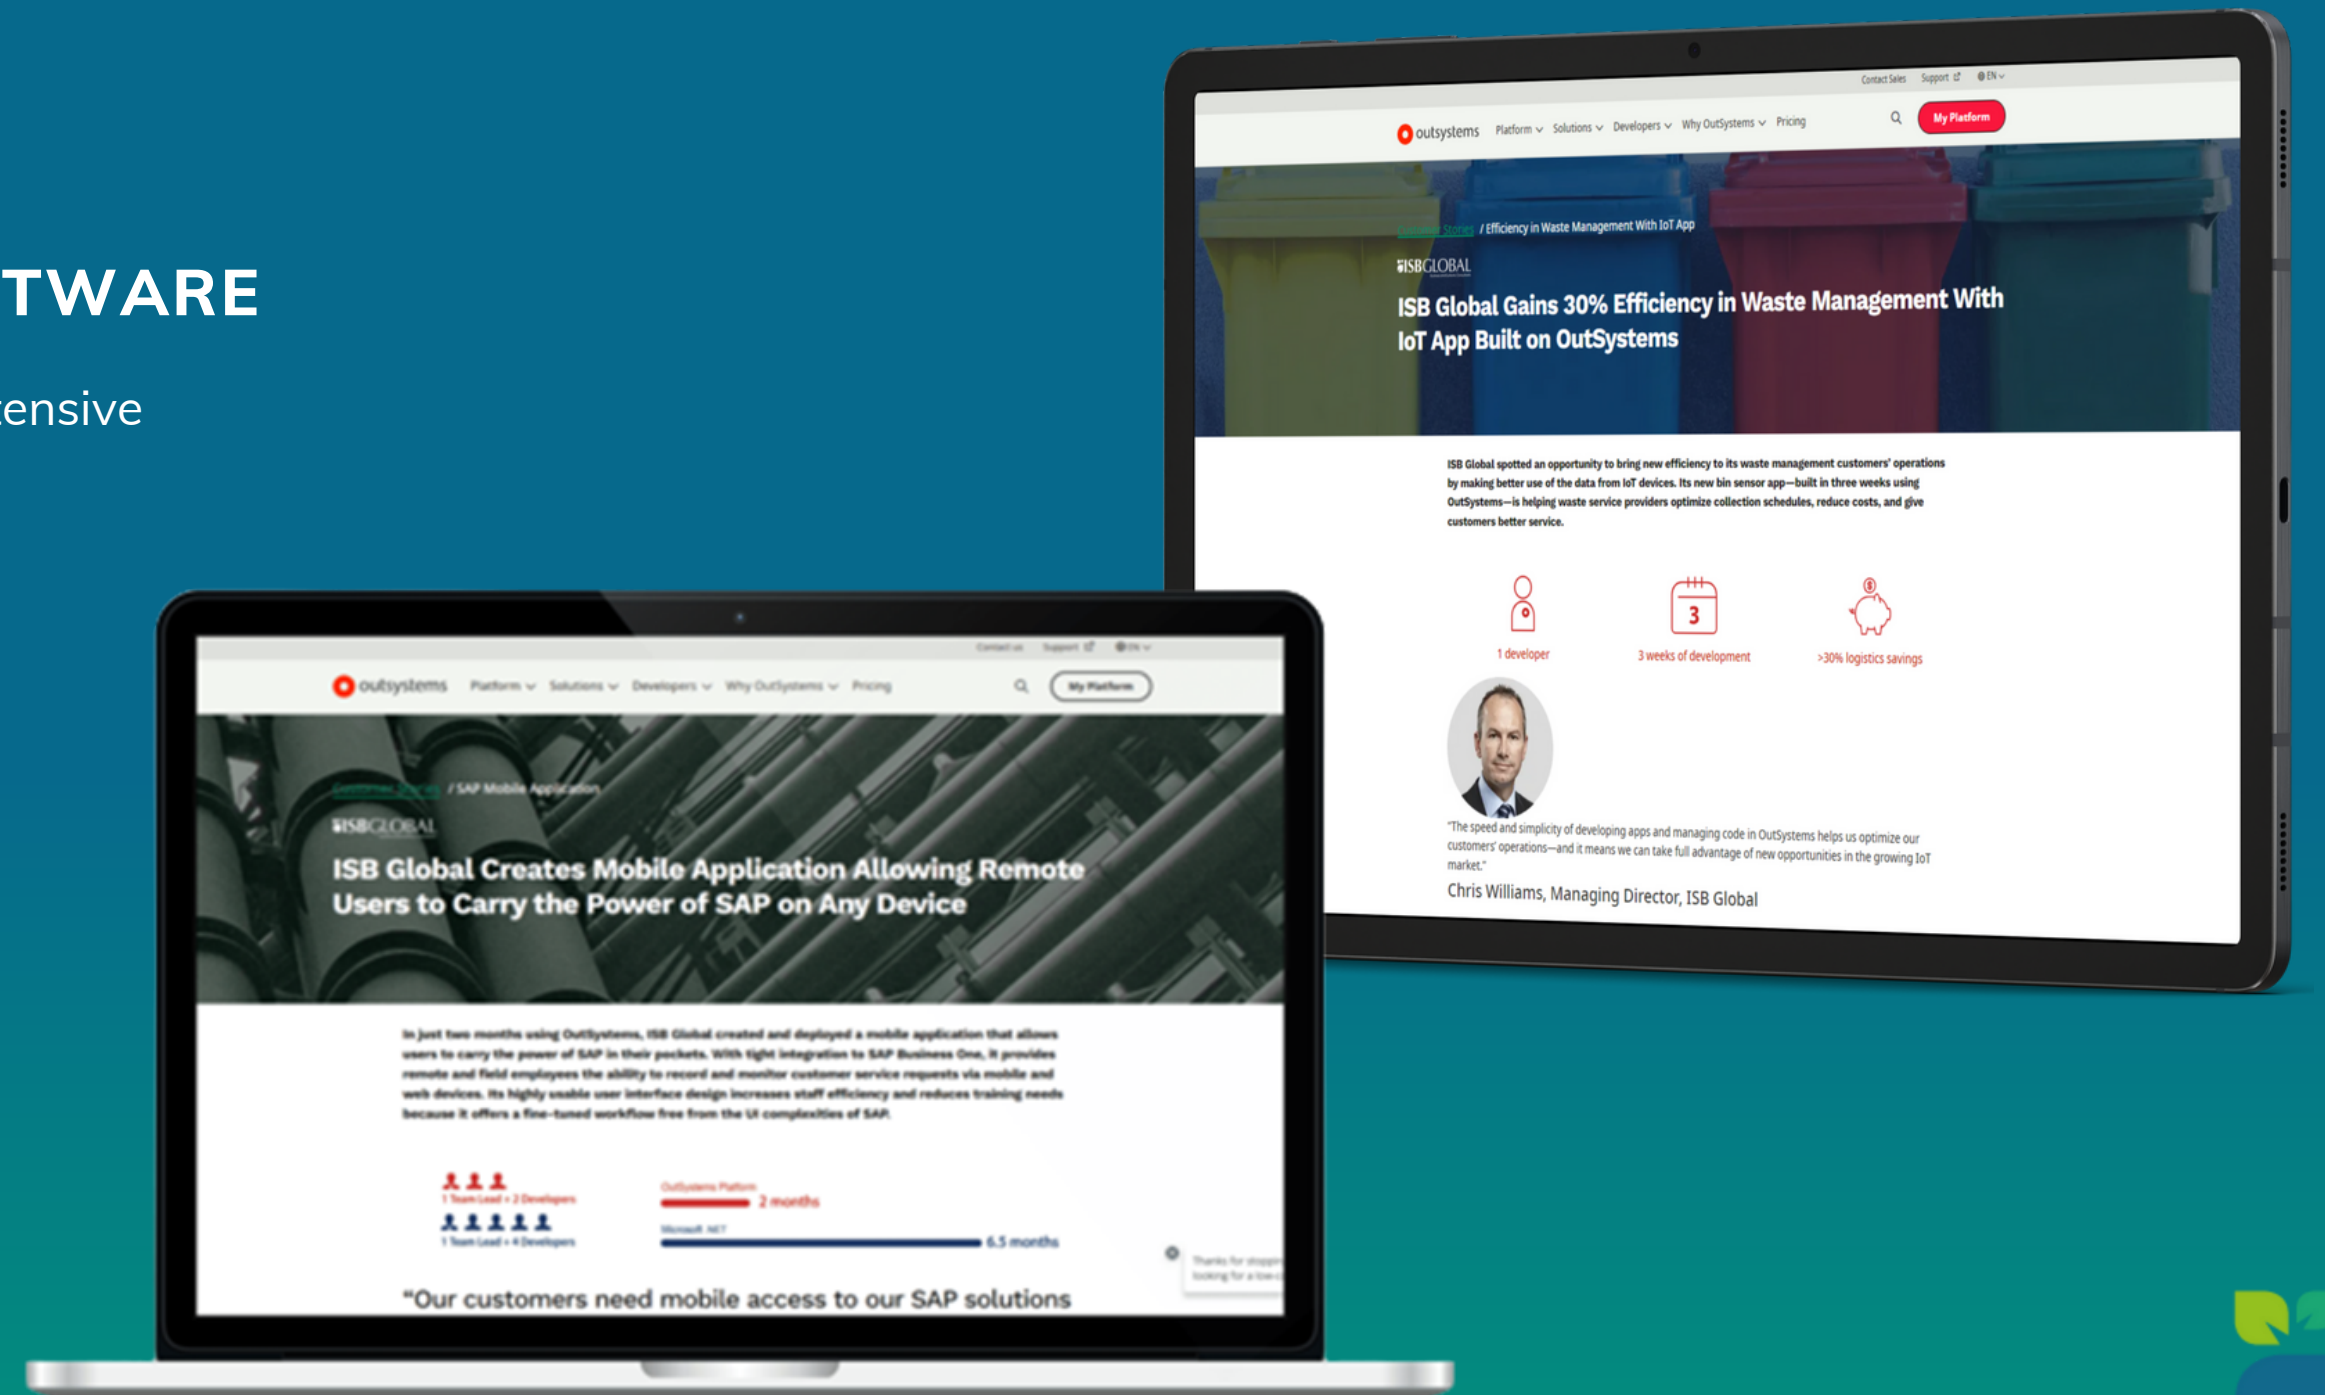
TWARE

ensive

Contact Sales Support EN

outsystems Platform Solutions Developers Why OutSystems Pricing My Platform

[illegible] / Efficiency in Waste Management With IoT App

ISBGLOBAL

ISB Global Gains 30% Efficiency in Waste Management With IoT App Built on OutSystems

ISB Global spotted an opportunity to bring new efficiency to its waste management customers' operations by making better use of the data from IoT devices. Its new bin sensor app—built in three weeks using OutSystems—is helping waste service providers optimize collection schedules, reduce costs, and give customers better service.

1 developer

3

3 weeks of development

>30% logistics savings

"The speed and simplicity of developing apps and managing code in OutSystems helps us optimize our customers' operations—and it means we can take full advantage of new opportunities in the growing IoT market."

Chris Williams, Managing Director, ISB Global

Contact us Support EN

outsystems Platform Solutions Developers Why OutSystems Pricing My Platform

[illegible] / SAP Mobile Application

ISBGLOBAL

ISB Global Creates Mobile Application Allowing Remote Users to Carry the Power of SAP on Any Device

In just two months using OutSystems, ISB Global created and deployed a mobile application that allows users to carry the power of SAP in their pockets. With tight integration to SAP Business One, it provides remote and field employees the ability to record and monitor customer service requests via mobile and web devices. Its highly usable user interface design increases staff efficiency and reduces training needs because it offers a fine-tuned workflow free from the UI complexities of SAP.

1 Team Lead + 2 Developers

1 Team Lead + 4 Developers

OutSystems Platform

2 months

Microsoft .NET

6.5 months

Thanks for stopp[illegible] looking for a low-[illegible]

"Our customers need mobile access to our SAP solutions